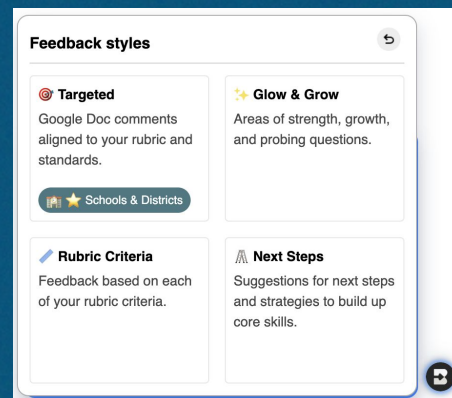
Feedback styles

🎯 Targeted
Google Doc comments aligned to your rubric and standards.

🏫 ⭐ Schools & Districts

✨ Glow & Grow
Areas of strength, growth, and probing questions.

Rubric Criteria
Feedback based on each of your rubric criteria.

Next Steps
Suggestions for next steps and strategies to build up core skills.